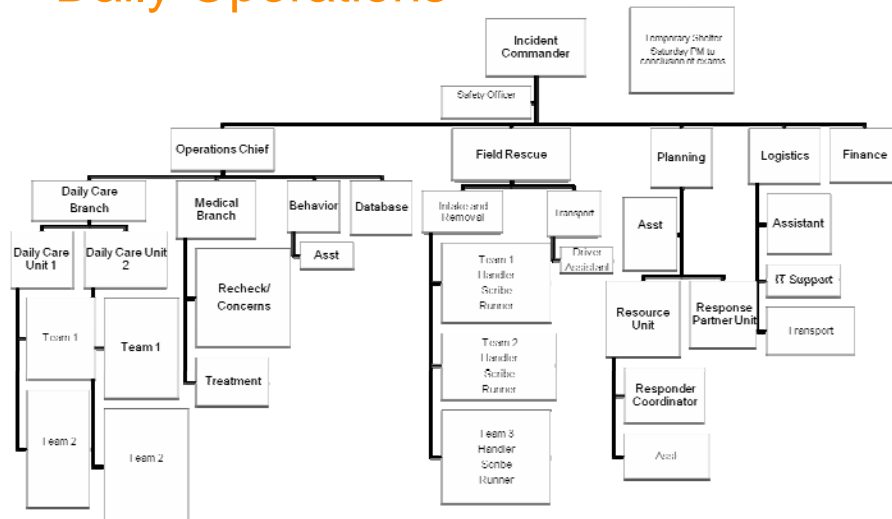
Daily Operations

Incident Commander

Temporary Shelter Saturday PM to conclusion of exams

Safety Officer

Operations Chief

Field Rescue

Planning

Logistics

Finance

Daily Care Branch

Medical Branch

Behavior

Database

Intake and Removal

Transport

Asst

Assistant

Daily Care Unit 1

Daily Care Unit 2

Asst

Team 1 Handler Scribe Runner

Driver Assistant

IT Support

Recheck/ Concerns

Resource Unit

Response Partner Unit

Transport

Team 1

Team 1

Team 2 Handler Scribe Runner

Treatment

Responder Coordinator

Team 2

Team 2

Team 3 Handler Scribe Runner

Asst